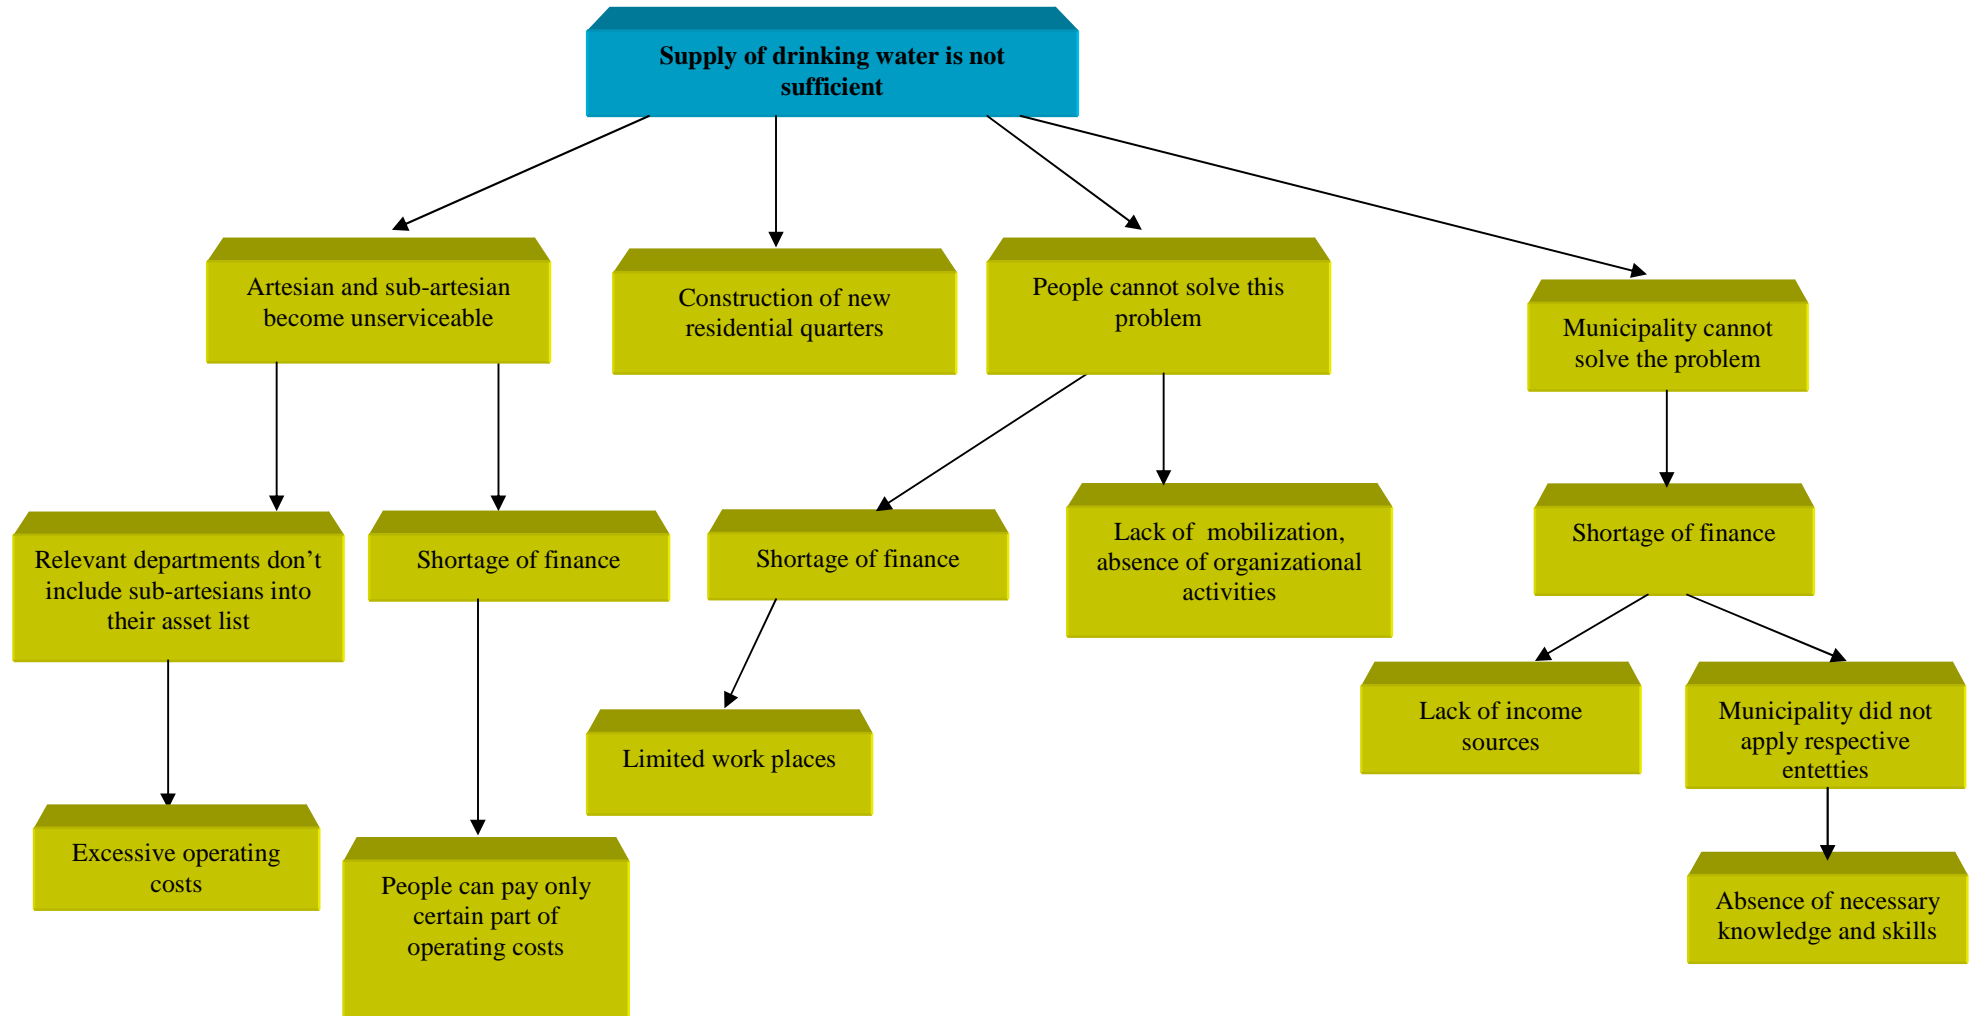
Supply of drinking water is not sufficient

Artesian and sub-artesian become unserviceable

Construction of new residential quarters

People cannot solve this problem

Municipality cannot solve the problem

Relevant departments don’t include sub-artesians into their asset list

Shortage of finance

Shortage of finance

Lack of mobilization, absence of organizational activities

Shortage of finance

Lack of income sources

Municipality did not apply respective entetties

Limited work places

Excessive operating costs

People can pay only certain part of operating costs

Absence of necessary knowledge and skills